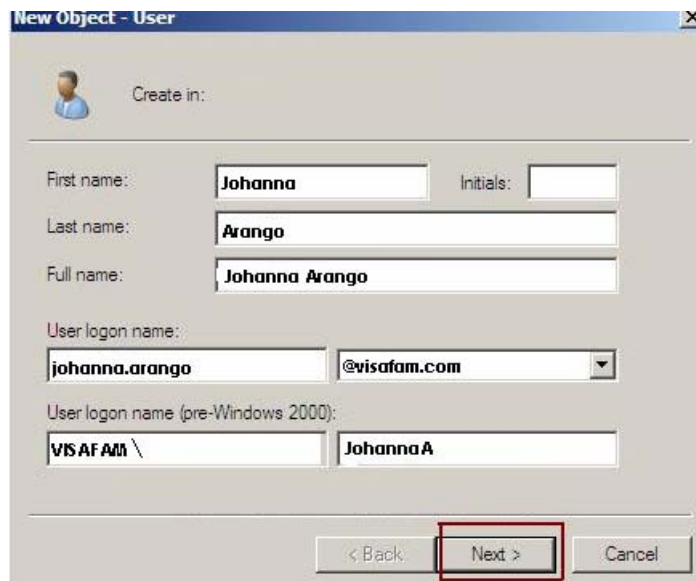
New Object - User

x

Create in:

First name: Johanna

Initials:

Last name: Arango

Full name: Johanna Arango

User logon name:

johanna.arango

@visafam.com

User logon name (pre-Windows 2000):

VISAFAM \

JohannaA

< Back

Next >

Cancel